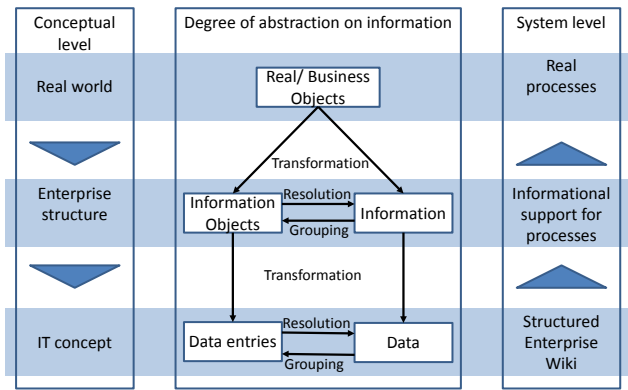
Conceptual level

Real world

Enterprise structure

IT concept

Degree of abstraction on information

Real/ Business Objects

Transformation

Information Objects

Resolution

Grouping

Information

Transformation

Data entries

Resolution

Grouping

Data

System level

Real processes

Informational support for processes

Structured Enterprise Wiki